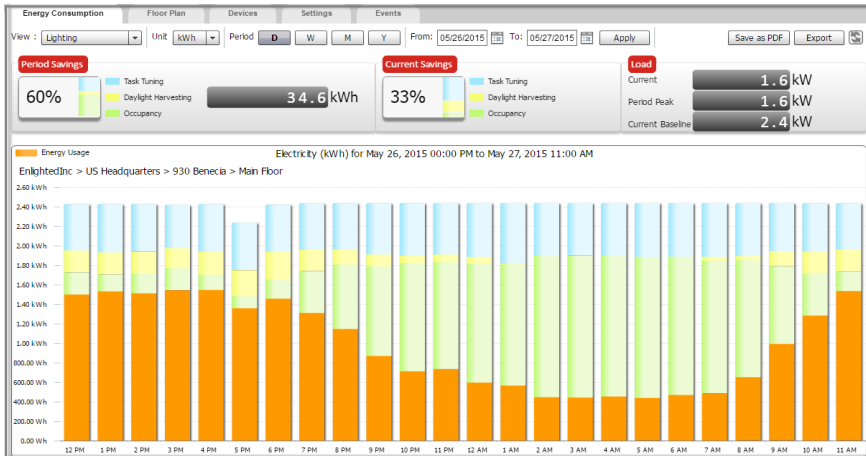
Energy Consumption | Floor Plan | Devices | Settings | Events

View : Lighting | Unit kWh | Period D W M Y | From: 05/26/2015 | To: 05/27/2015 | Apply | Save as PDF | Export

Period Savings
60%
Task Tuning
Daylight Harvesting
Occupancy
34.6 kWh

Current Savings
33%
Task Tuning
Daylight Harvesting
Occupancy

Load
Current 1.6 kW
Period Peak 1.6 kW
Current Baseline 2.4 kW

Energy Usage
Electricity (kWh) for May 26, 2015 00:00 PM to May 27, 2015 11:00 AM
EnlightedInc > US Headquarters > 930 Benecia > Main Floor

2.60 kWh
2.40 kWh
2.20 kWh
2.00 kWh
1.80 kWh
1.60 kWh
1.40 kWh
1.20 kWh
1.00 kWh
800.00 Wh
600.00 Wh
400.00 Wh
200.00 Wh
0.00 Wh

12 PM | 1 PM | 2 PM | 3 PM | 4 PM | 5 PM | 6 PM | 7 PM | 8 PM | 9 PM | 10 PM | 11 PM | 12 AM | 1 AM | 2 AM | 3 AM | 4 AM | 5 AM | 6 AM | 7 AM | 8 AM | 9 AM | 10 AM | 11 AM